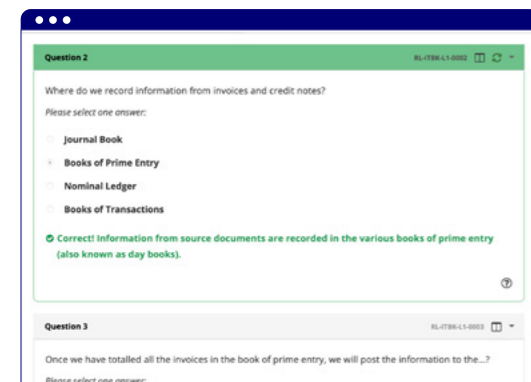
Question 2

RL-ITBK-L1-0002

Where do we record information from invoices and credit notes?

Please select one answer:

Journal Book

Books of Prime Entry

Nominal Ledger

Books of Transactions

Correct! Information from source documents are recorded in the various books of prime entry (also known as day books).

Question 3

RL-ITBK-L1-0003

Once we have totalled all the invoices in the book of prime entry, we will post the information to the...?

Please select one answer: